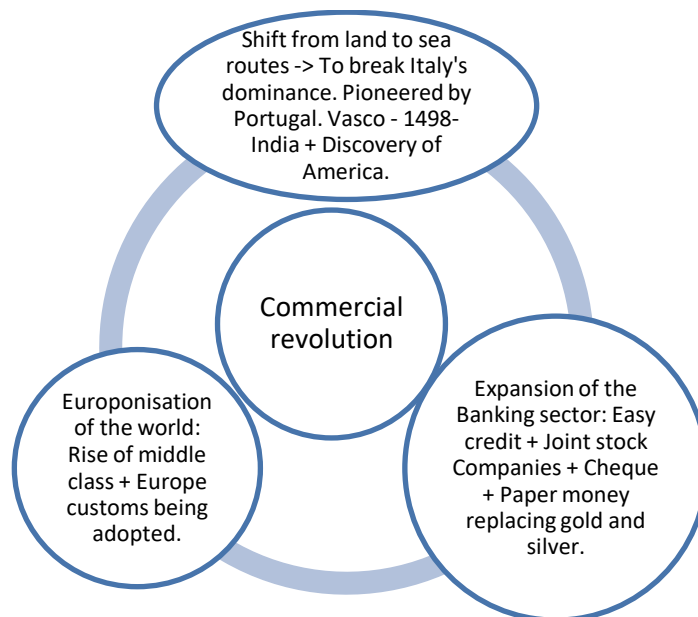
Shift from land to sea routes -> To break Italy's dominance. Pioneered by Portugal. Vasco - 1498- India + Discovery of America.

Commercial revolution

Europonisation of the world: Rise of middle class + Europe customs being adopted.

Expansion of the Banking sector: Easy credit + Joint stock Companies + Cheque + Paper money replacing gold and silver.